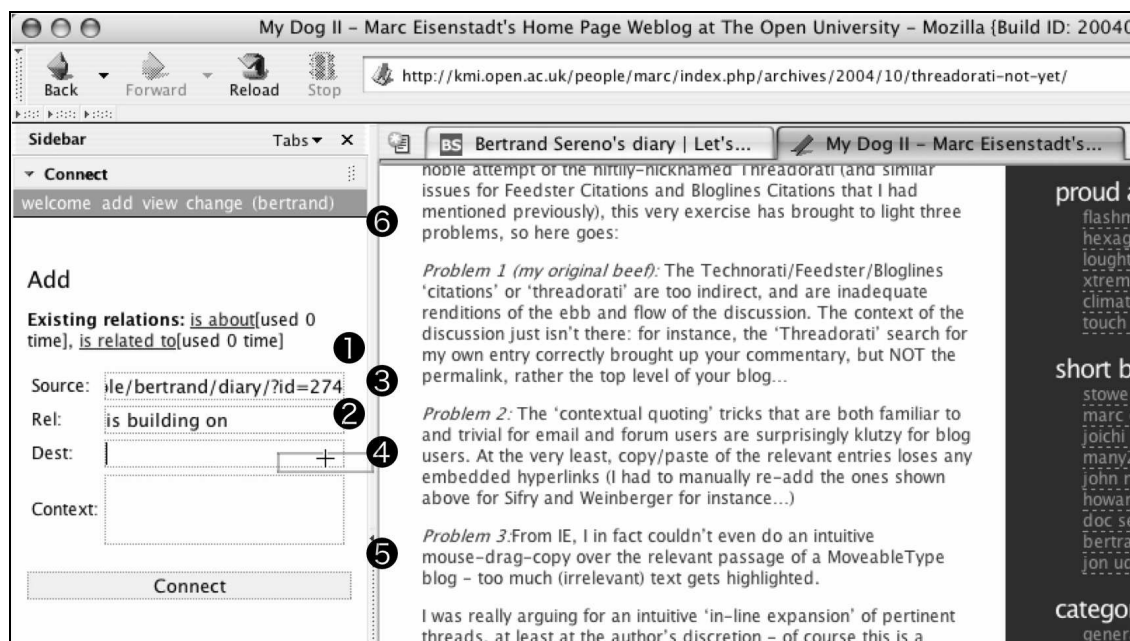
My Dog II – Marc Eisenstadt's Home Page Weblog at The Open University – Mozilla {Build ID: 20040

Back Forward Reload Stop

http://kmi.open.ac.uk/people/marc/index.php/archives/2004/10/threadorati-not-yet/

Sidebar Tabs ▾ ×

▾ Connect

welcome add view change (bertrand)

Add

Existing relations: is about[used 0 time], is related to[used 0 time]

Source: ple/bertrand/diary/?id=274

Rel: is building on

Dest:

Context:

Connect

Bertrand Sereno's diary | Let's...

My Dog II – Marc Eisenstadt's...

noble attempt of the niftily-nicknamed Threadorati (and similar issues for Feedster Citations and Bloglines Citations that I had mentioned previously), this very exercise has brought to light three problems, so here goes:

Problem 1 (my original beef): The Technorati/Feedster/Bloglines 'citations' or 'threadorati' are too indirect, and are inadequate renditions of the ebb and flow of the discussion. The context of the discussion just isn't there: for instance, the 'Threadorati' search for my own entry correctly brought up your commentary, but NOT the permalink, rather the top level of your blog...

Problem 2: The 'contextual quoting' tricks that are both familiar to and trivial for email and forum users are surprisingly klutzy for blog users. At the very least, copy/paste of the relevant entries loses any embedded hyperlinks (I had to manually re-add the ones shown above for Sifry and Weinberger for instance...)

Problem 3:From IE, I in fact couldn't even do an intuitive mouse-drag-copy over the relevant passage of a MoveableType blog – too much (irrelevant) text gets highlighted.

I was really arguing for an intuitive 'in-line expansion' of pertinent threads, at least at the author's discretion – of course this is a

❶ ❷ ❸ ❹ ❺ ❻

proud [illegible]
flashm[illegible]
hexag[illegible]
lought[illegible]
xtrem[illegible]
climat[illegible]
touch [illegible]

short b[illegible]
stowe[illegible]
marc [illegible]
joichi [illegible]
manyZ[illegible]
john r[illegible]
howar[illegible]
doc se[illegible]
bertra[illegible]
jon ud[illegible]

catego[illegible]
gener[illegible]